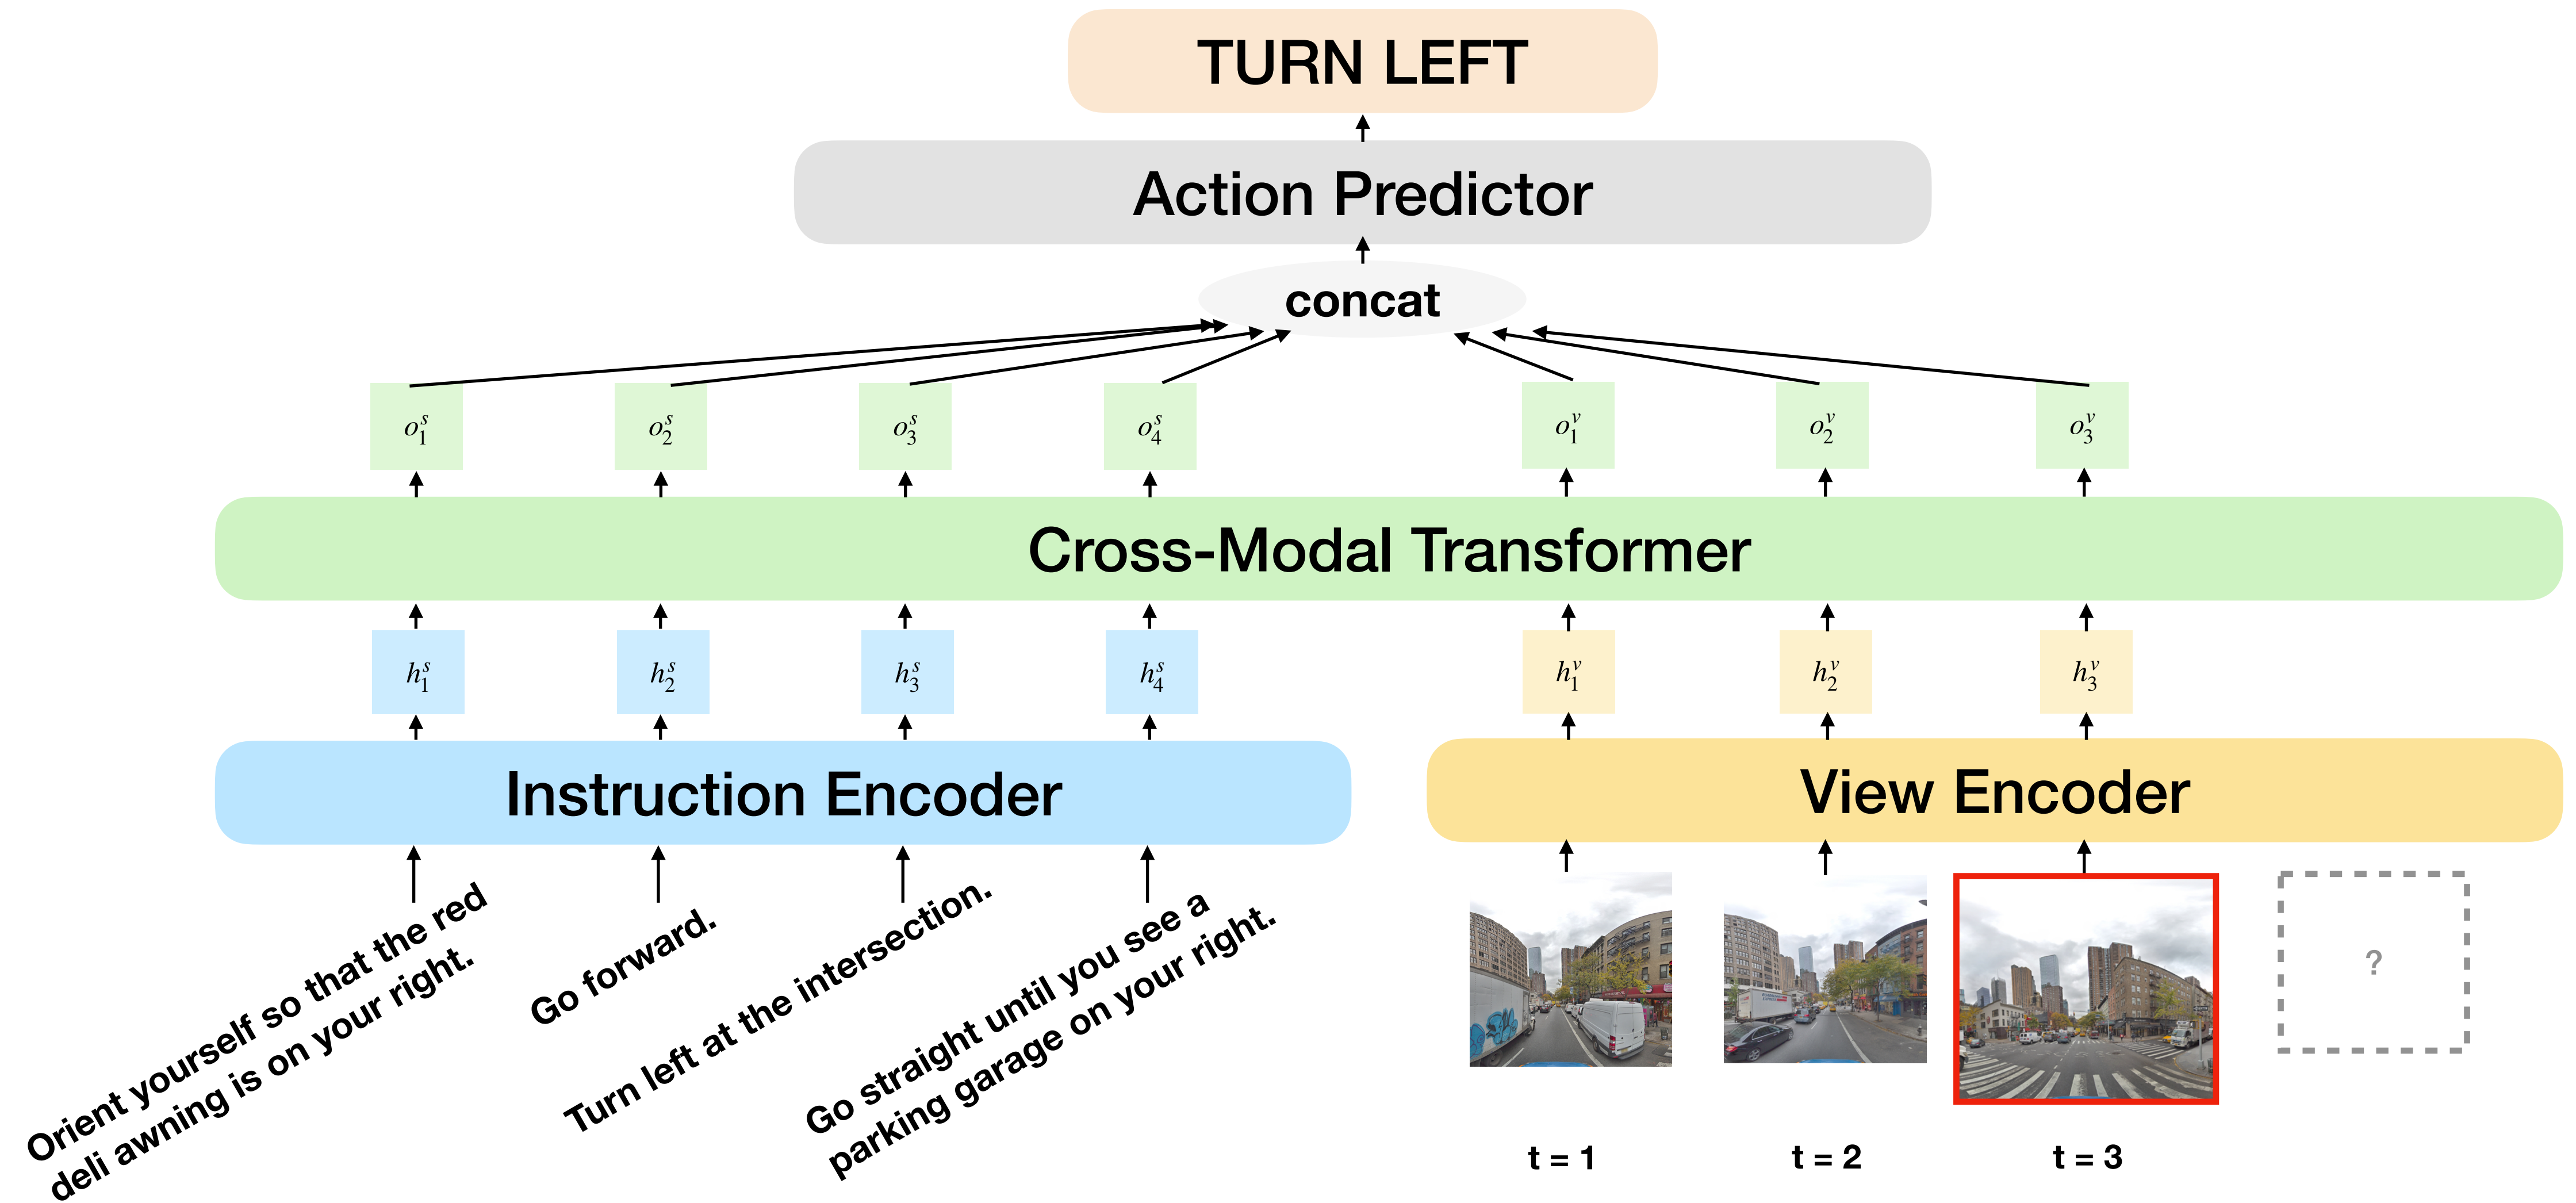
TURN LEFT

Action Predictor

concat

$o_1^s$ $o_2^s$ $o_3^s$ $o_4^s$ $o_1^v$ $o_2^v$ $o_3^v$

Cross-Modal Transformer

$h_1^s$ $h_2^s$ $h_3^s$ $h_4^s$ $h_1^v$ $h_2^v$ $h_3^v$

Instruction Encoder

View Encoder

Orient yourself so that the red deli awning is on your right.

Go forward.

Turn left at the intersection.

Go straight until you see a parking garage on your right.

?

t = 1

t = 2

t = 3